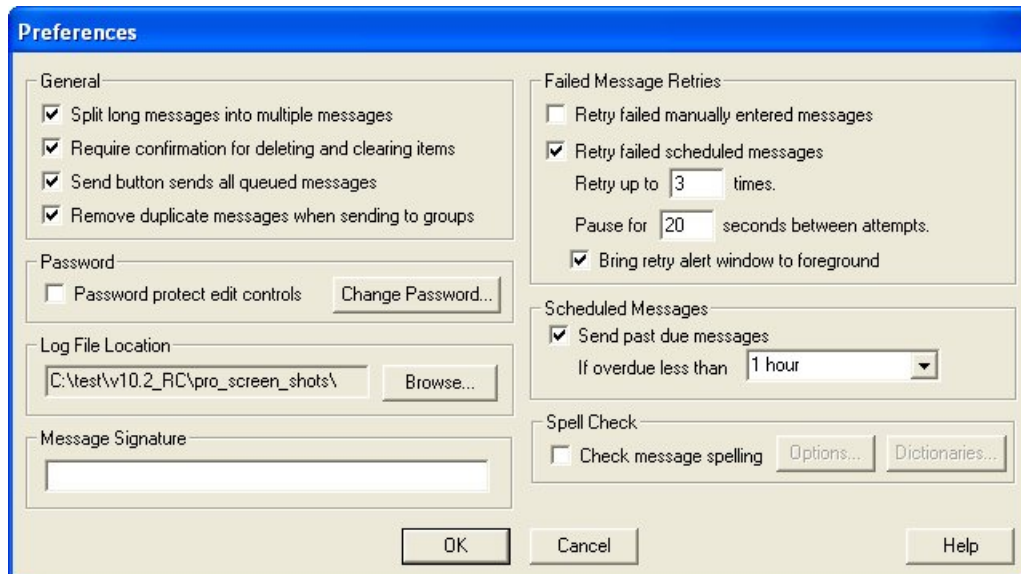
Preferences

General
☑ Split long messages into multiple messages
☑ Require confirmation for deleting and clearing items
☑ Send button sends all queued messages
☑ Remove duplicate messages when sending to groups

Password
☐ Password protect edit controls
Change Password...

Log File Location
C:\test\v10.2_RC\pro_screen_shots\
Browse...

Message Signature

Failed Message Retries
☐ Retry failed manually entered messages
☑ Retry failed scheduled messages
Retry up to 3 times.
Pause for 20 seconds between attempts.
☑ Bring retry alert window to foreground

Scheduled Messages
☑ Send past due messages
If overdue less than 1 hour

Spell Check
☐ Check message spelling
Options...
Dictionaries...

OK
Cancel
Help